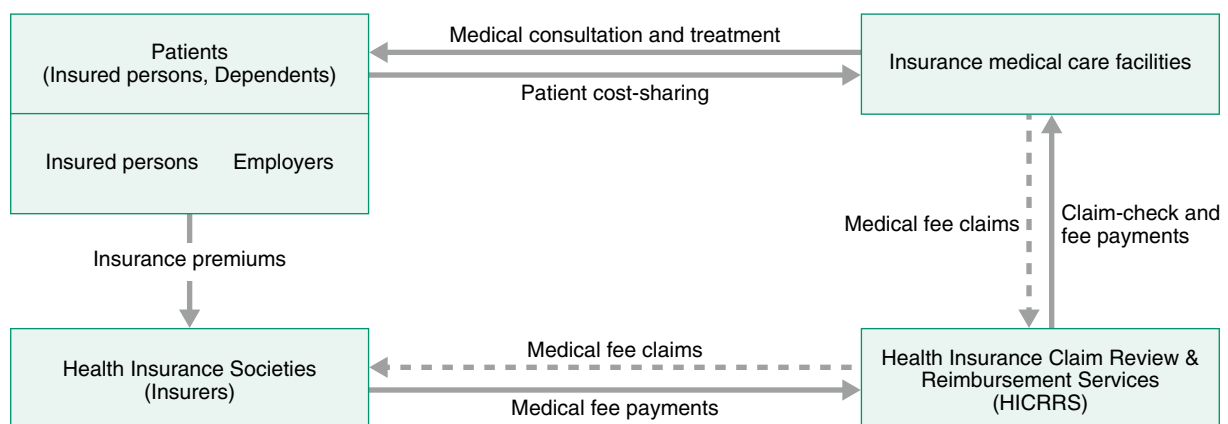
Patients
(Insured persons, Dependents)

Insured persons Employers

Medical consultation and treatment

Patient cost-sharing

Insurance medical care facilities

Insurance premiums

Medical fee claims

Claim-check and fee payments

Health Insurance Societies
(Insurers)

Medical fee claims

Medical fee payments

Health Insurance Claim Review & Reimbursement Services
(HICRRS)